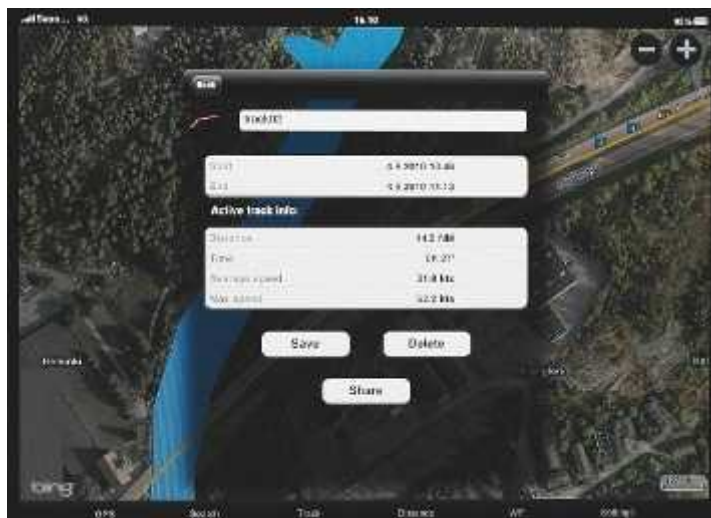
16:10

Back

track02

Start 4.5.2010 13.48
End 4.5.2010 14:13

Active track info

Distance 14.2 NM
Time 01:27
Average speed 21.8 kts
Max speed 32.2 kts

Save Delete

Share

bing

GPS Search Track Distance WP Settings